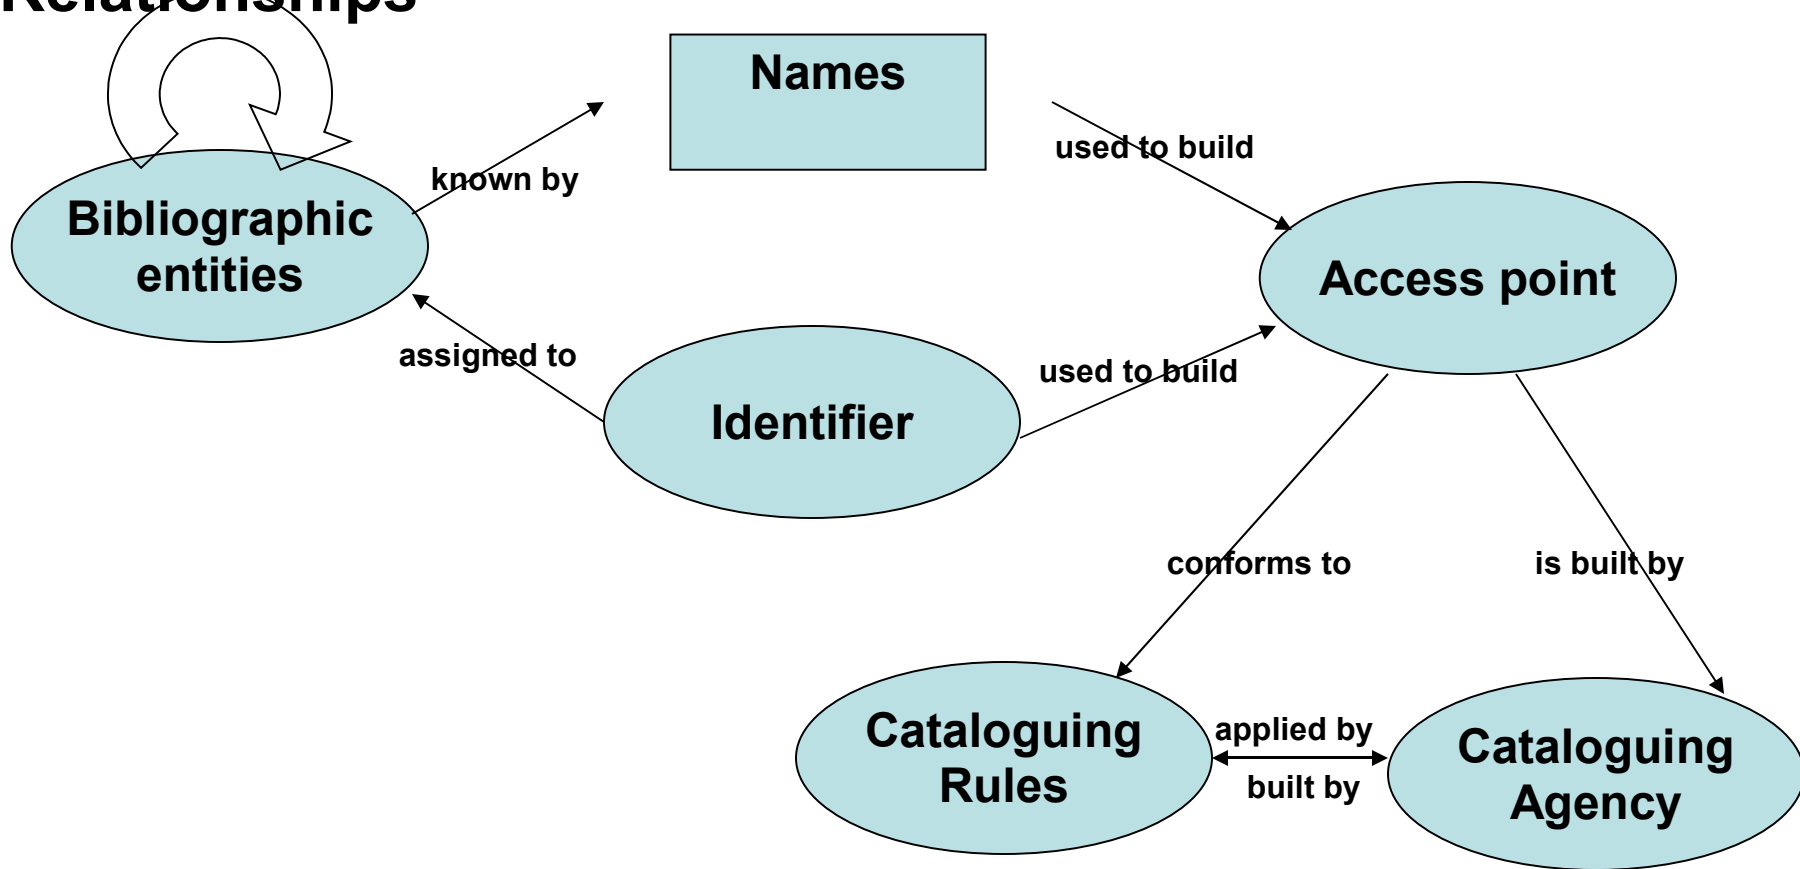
Relationships

Names

Bibliographic entities

known by

used to build

Access point

assigned to

Identifier

used to build

conforms to

is built by

Cataloguing Rules

applied by

built by

Cataloguing Agency